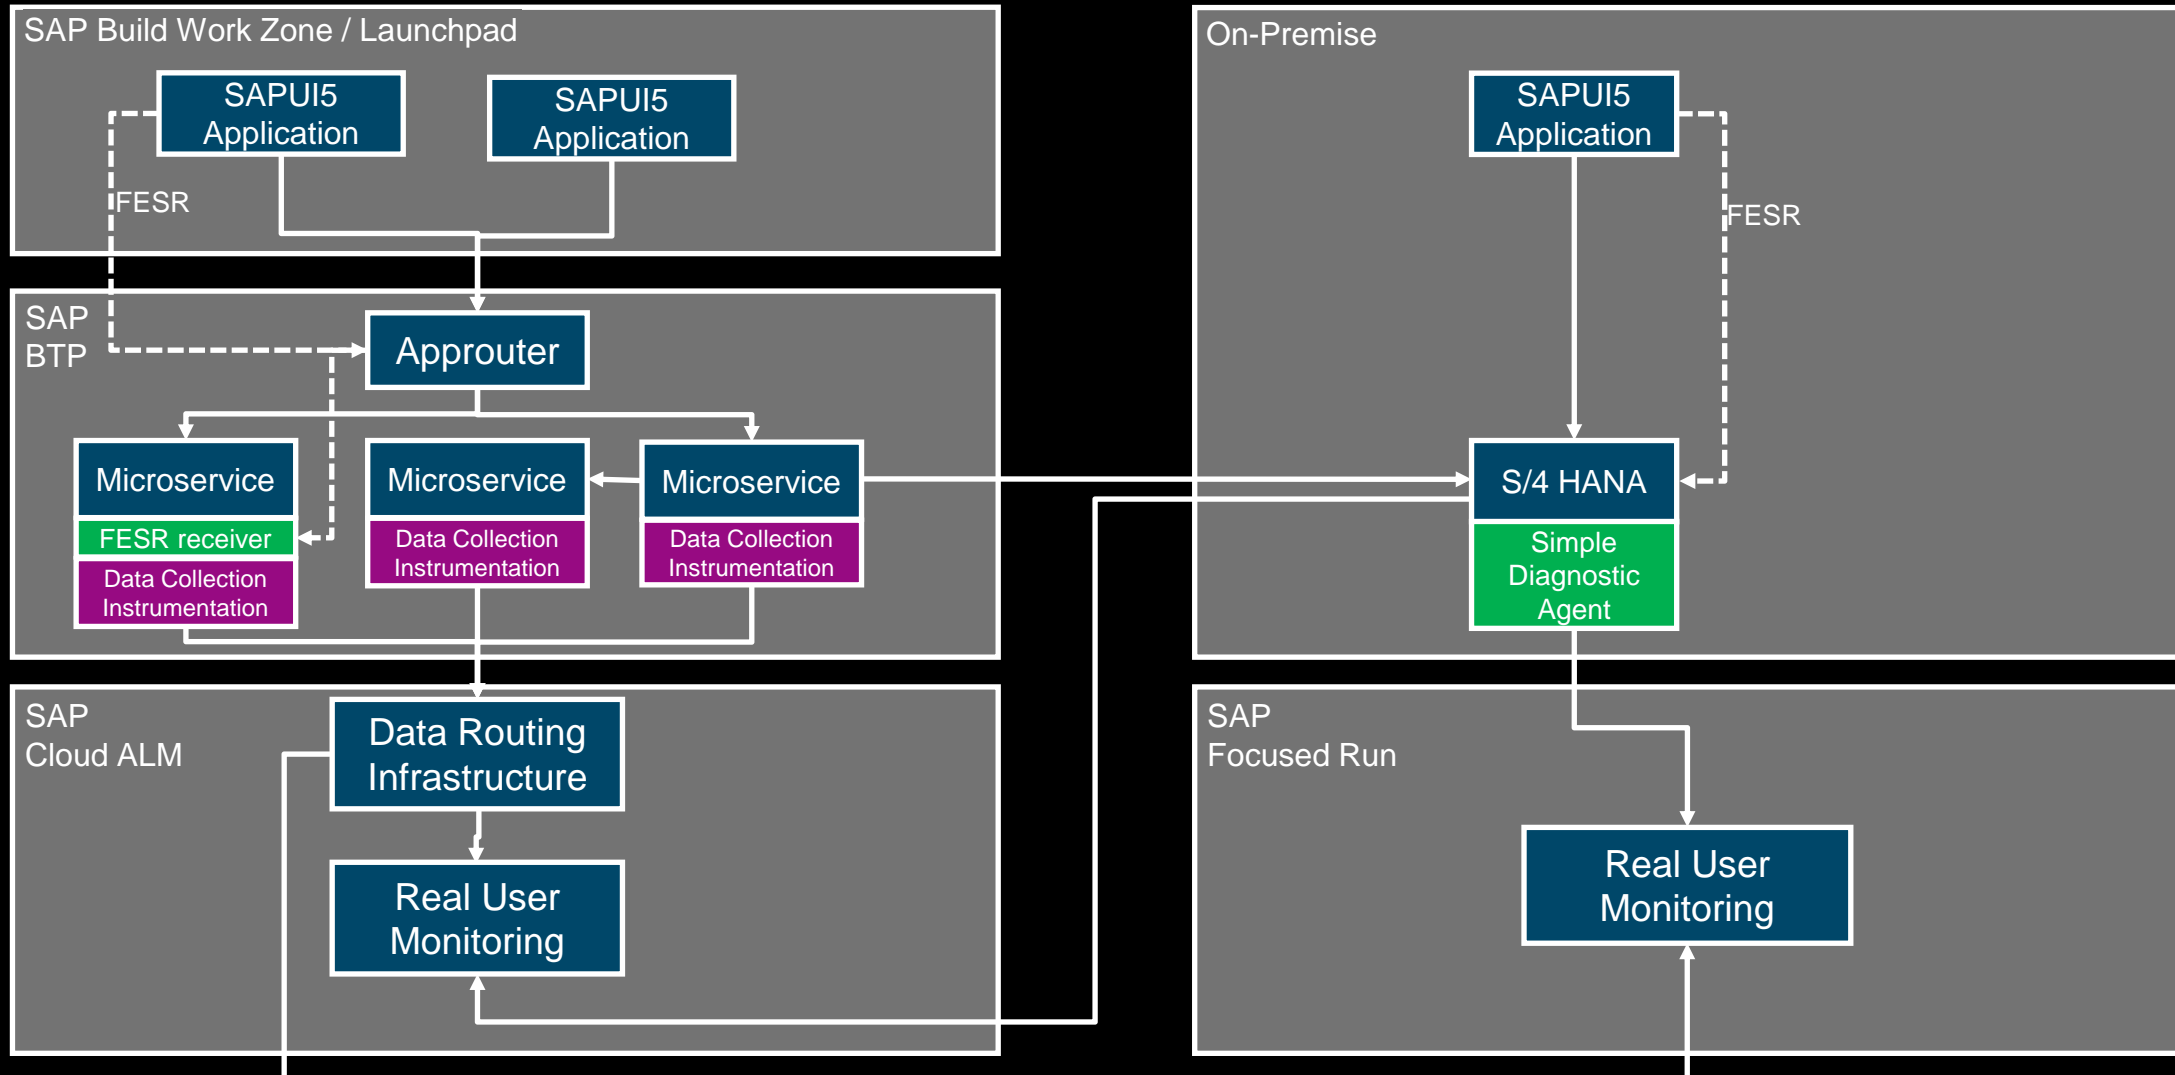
SAP Build Work Zone / Launchpad

SAPUI5 Application

SAPUI5 Application

FESR

SAP BTP

Approuter

Microservice

FESR receiver

Data Collection Instrumentation

Microservice

Data Collection Instrumentation

Microservice

Data Collection Instrumentation

On-Premise

SAPUI5 Application

FESR

S/4 HANA

Simple Diagnostic Agent

SAP Cloud ALM

Data Routing Infrastructure

Real User Monitoring

SAP Focused Run

Real User Monitoring